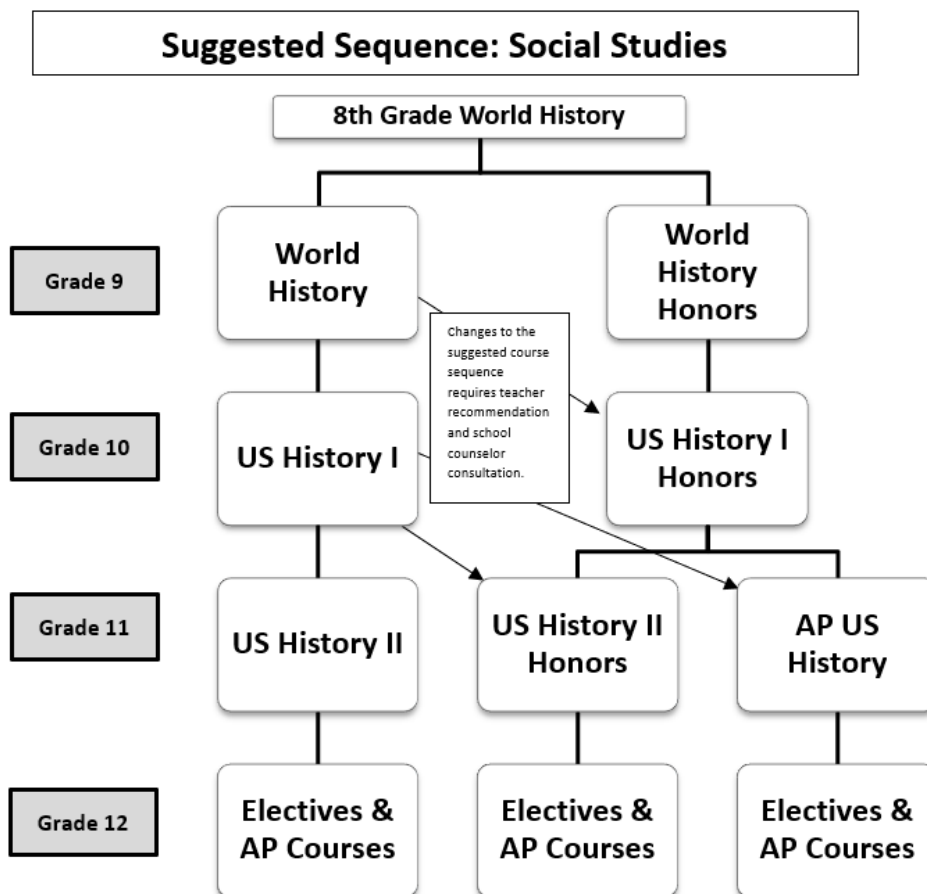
Suggested Sequence: Social Studies

8th Grade World History

Grade 9

World History

World History Honors

Changes to the suggested course sequence requires teacher recommendation and school counselor consultation.

Grade 10

US History I

US History I Honors

Grade 11

US History II

US History II Honors

AP US History

Grade 12

Electives & AP Courses

Electives & AP Courses

Electives & AP Courses